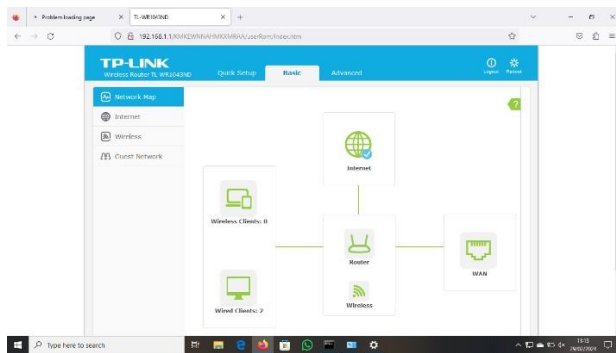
Problem loading page
TL-WR1043ND
+
192.168.1.1/KMKDWNHYMXMRAA/userRpm/Index.htm
TP-LINK
Wireless Router TL-WR1043ND
Quick Setup
Basic
Advanced
Logout
Reboot
Network Map
Internet
Wireless
Guest Network
?
Internet
Wireless Clients: 0
Router
WAN
Wireless
Wired Clients: 2
Type here to search
13:13
29/02/2024